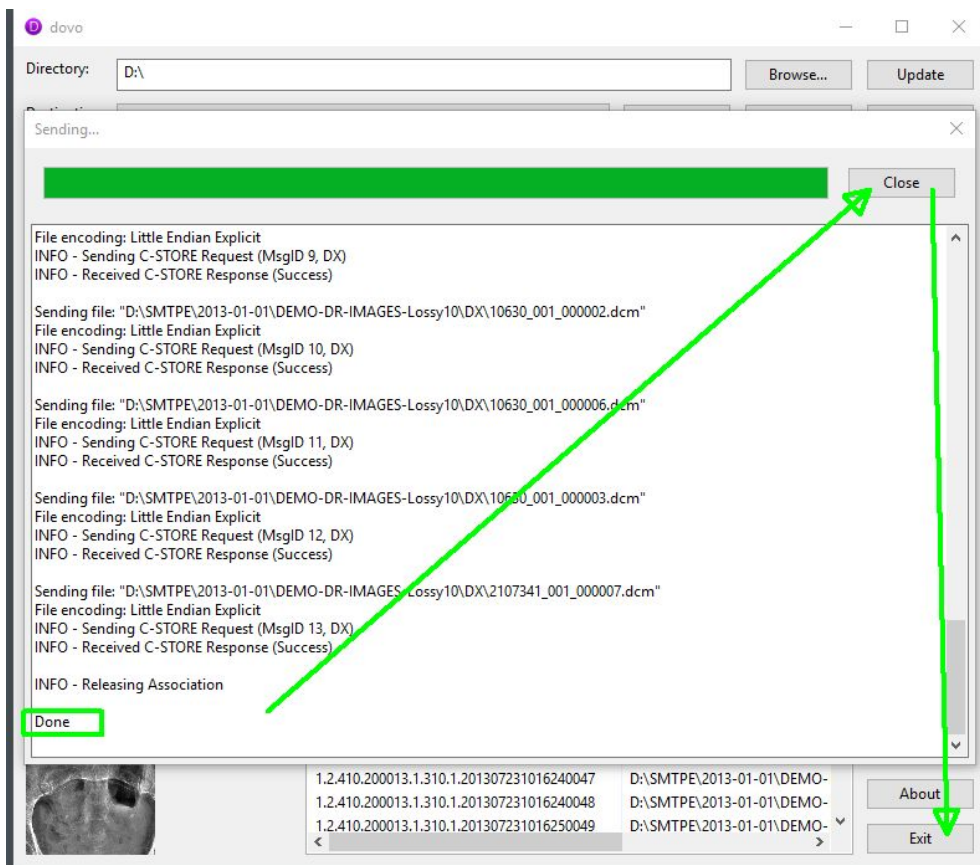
dovo

Directory: D:\

Browse...

Update

Sending...

Close

File encoding: Little Endian Explicit
INFO - Sending C-STORE Request (MsgID 9, DX)
INFO - Received C-STORE Response (Success)

Sending file: "D:\SMTPE\2013-01-01\DEMO-DR-IMAGES-Lossy10\DX\10630_001_000002.dcm"
File encoding: Little Endian Explicit
INFO - Sending C-STORE Request (MsgID 10, DX)
INFO - Received C-STORE Response (Success)

Sending file: "D:\SMTPE\2013-01-01\DEMO-DR-IMAGES-Lossy10\DX\10630_001_000006.dcm"
File encoding: Little Endian Explicit
INFO - Sending C-STORE Request (MsgID 11, DX)
INFO - Received C-STORE Response (Success)

Sending file: "D:\SMTPE\2013-01-01\DEMO-DR-IMAGES-Lossy10\DX\10630_001_000003.dcm"
File encoding: Little Endian Explicit
INFO - Sending C-STORE Request (MsgID 12, DX)
INFO - Received C-STORE Response (Success)

Sending file: "D:\SMTPE\2013-01-01\DEMO-DR-IMAGES-Lossy10\DX\2107341_001_000007.dcm"
File encoding: Little Endian Explicit
INFO - Sending C-STORE Request (MsgID 13, DX)
INFO - Received C-STORE Response (Success)

INFO - Releasing Association

Done

| 1.2.410.200013.1.310.1.201307231016240047 | D:\SMTPE\2013-01-01\DEMO- |
|---|---|
| 1.2.410.200013.1.310.1.201307231016240048 | D:\SMTPE\2013-01-01\DEMO- |
| 1.2.410.200013.1.310.1.201307231016250049 | D:\SMTPE\2013-01-01\DEMO- |

About

Exit